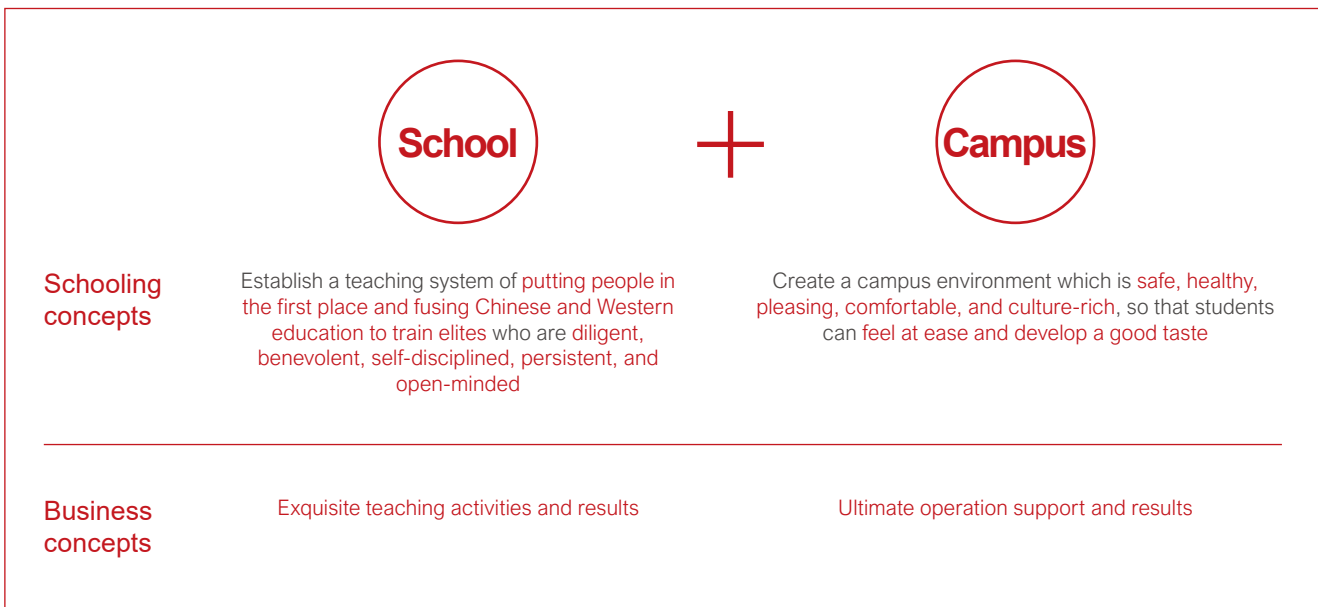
School

Campus

Schooling concepts

Establish a teaching system of putting people in the first place and fusing Chinese and Western education to train elites who are diligent, benevolent, self-disciplined, persistent, and open-minded

Create a campus environment which is safe, healthy, pleasing, comfortable, and culture-rich, so that students can feel at ease and develop a good taste

Business concepts

Exquisite teaching activities and results

Ultimate operation support and results